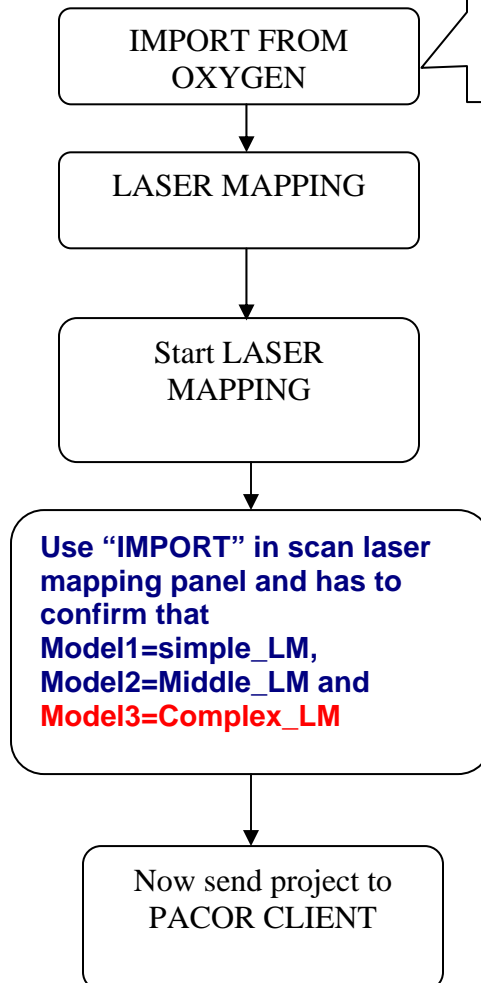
IMPORT FROM OXYGEN

LASER MAPPING

Start LASER MAPPING

Use “IMPORT” in scan laser mapping panel and has to confirm that Model1=simple_LM, Model2=Middle_LM and Model3=Complex_LM

Now send project to PACOR CLIENT